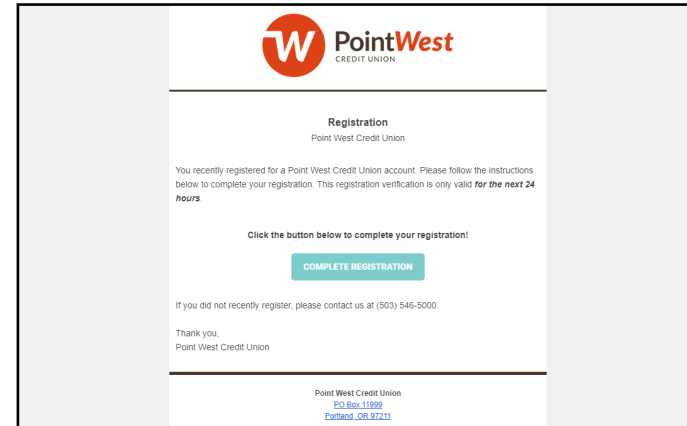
W PointWest
CREDIT UNION

Registration
Point West Credit Union

You recently registered for a Point West Credit Union account. Please follow the instructions below to complete your registration. This registration verification is only valid ***for the next 24 hours***.

**Click the button below to complete your registration!**

COMPLETE REGISTRATION

If you did not recently register, please contact us at (503) 546-5000.

Thank you,
Point West Credit Union

Point West Credit Union
PO Box 11999
Portland, OR 97211